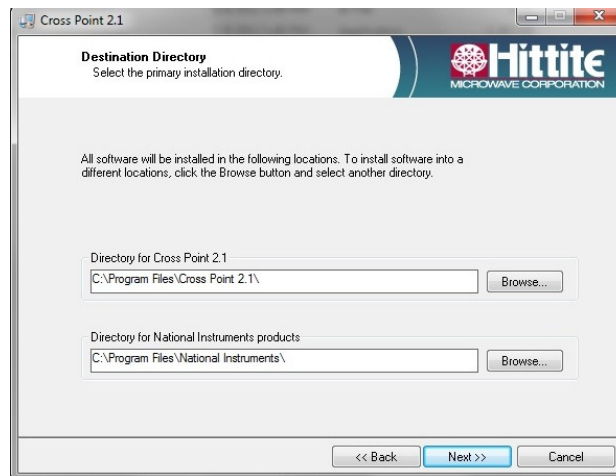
Cross Point 2.1

Destination Directory
Select the primary installation directory.

Hittite
MICROWAVE CORPORATION

All software will be installed in the following locations. To install software into a different locations, click the Browse button and select another directory.

Directory for Cross Point 2.1
C:\Program Files\Cross Point 2.1\
Browse...

Directory for National Instruments products
C:\Program Files\National Instruments\
Browse...

<< Back
Next >>
Cancel